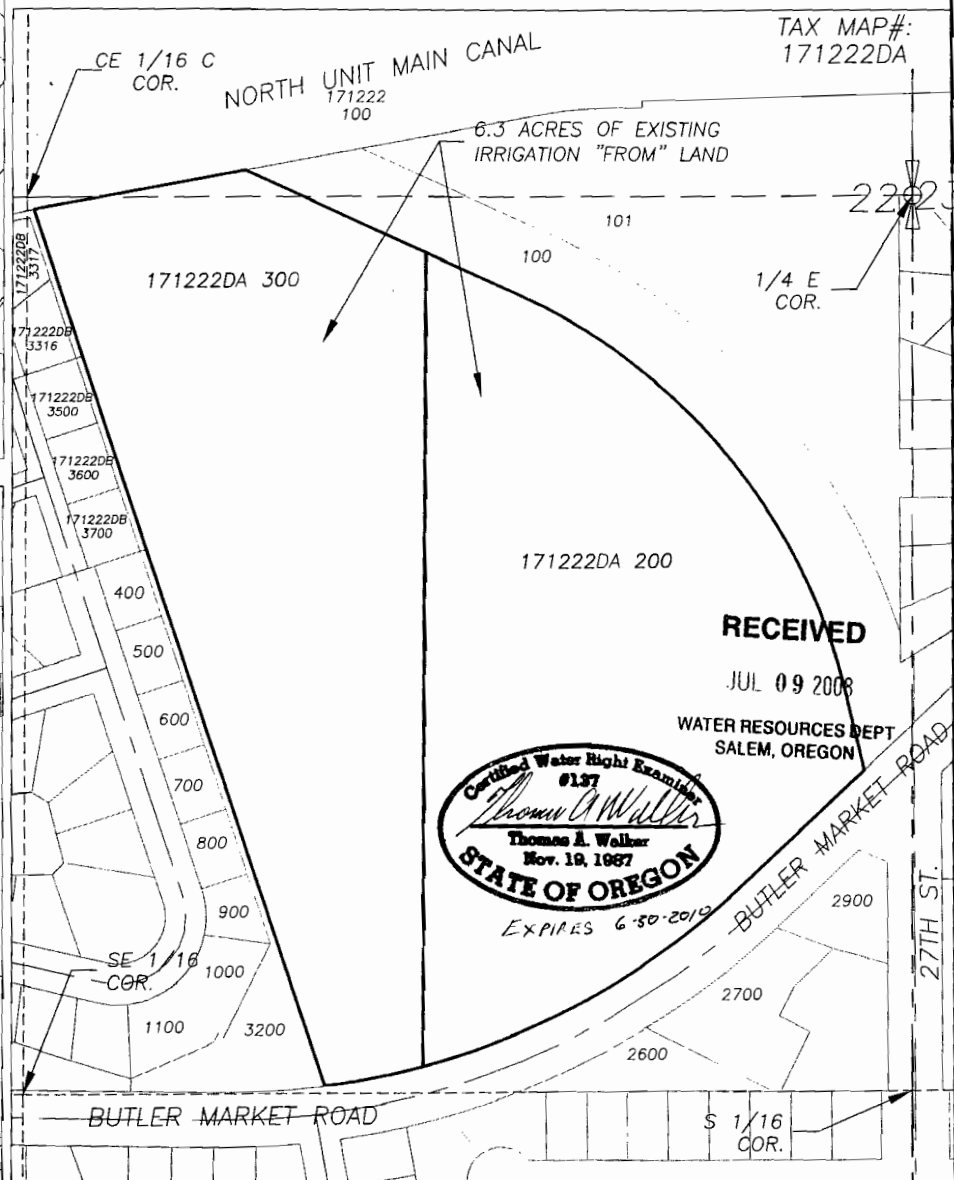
TAX MAP#:
171222DA

CE 1/16 C
COR.

NORTH UNIT MAIN CANAL
171222
100

6.3 ACRES OF EXISTING IRRIGATION "FROM" LAND

101

100

2223

171222DB 3317

171222DA 300

1/4 E
COR.

171222DB 3316

171222DB 3500

171222DB 3600

171222DB 3700

171222DA 200

400

500

RECEIVED

JUL 09 2008

WATER RESOURCES DEPT
SALEM, OREGON

600

700

Certified Water Right Examiner
#137
Thomas A. Walker
Thomas A. Walker
Nov. 19, 1987
STATE OF OREGON

800

EXPIRES 6-30-2010

BUTLER MARKET ROAD

900

2900

27TH ST.

SE 1/16
COR.

1000

2700

1100

3200

2600

BUTLER MARKET ROAD

S 1/16
COR.